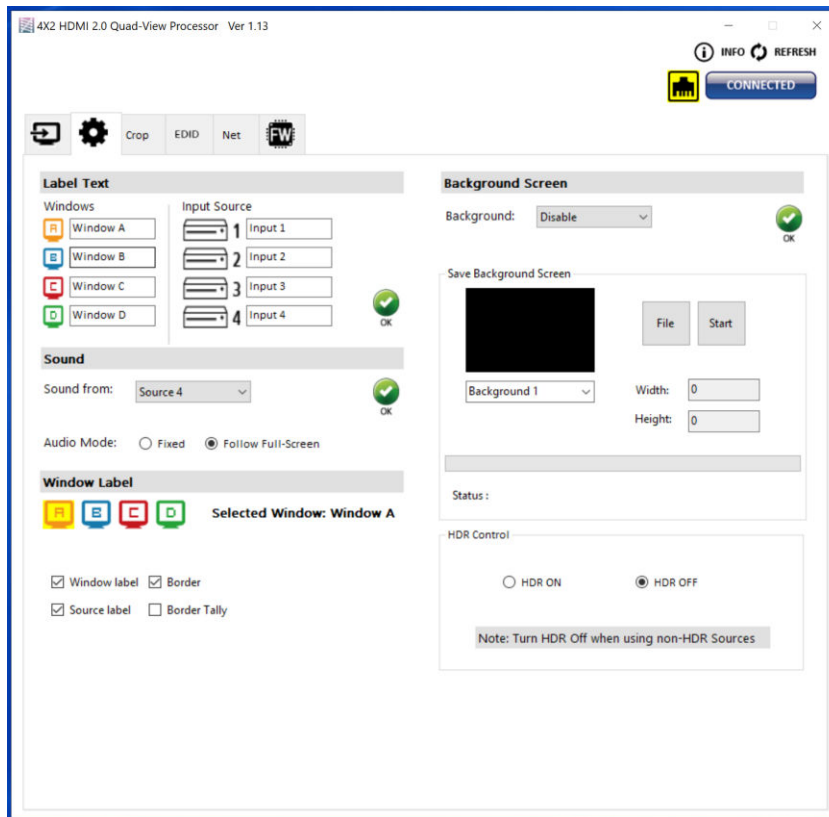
4X2 HDMI 2.0 Quad-View Processor Ver 1.13

INFO REFRESH

CONNECTED

Crop EDID Net FW

Label Text

Windows
A Window A
B Window B
C Window C
D Window D

Input Source
1 Input 1
2 Input 2
3 Input 3
4 Input 4

OK

Sound

Sound from: Source 4

OK

Audio Mode: Fixed Follow Full-Screen

Window Label

A B C D Selected Window: Window A

Window label Border
Source label Border Tally

Background Screen

Background: Disable

OK

Save Background Screen

File Start

Background 1

Width: 0

Height: 0

Status :

HDR Control

HDR ON HDR OFF

Note: Turn HDR Off when using non-HDR Sources